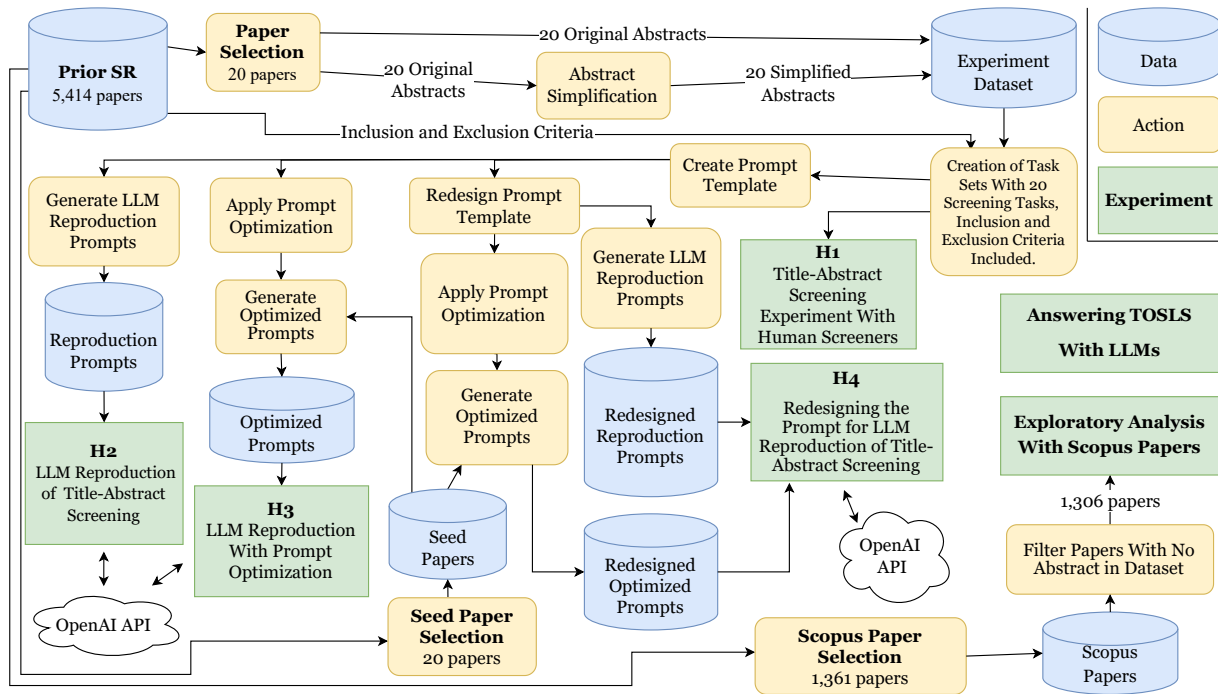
Data

Action

Experiment

Prior SR
5,414 papers

Paper Selection
20 papers

20 Original Abstracts

20 Original Abstracts

Abstract Simplification

20 Simplified Abstracts

Experiment Dataset

Inclusion and Exclusion Criteria

Creation of Task Sets With 20 Screening Tasks, Inclusion and Exclusion Criteria Included.

Create Prompt Template

Generate LLM Reproduction Prompts

Apply Prompt Optimization

Redesign Prompt Template

Generate LLM Reproduction Prompts

H1
Title-Abstract Screening Experiment With Human Screeners

Reproduction Prompts

Generate Optimized Prompts

Apply Prompt Optimization

Optimized Prompts

Generate Optimized Prompts

Redesigned Reproduction Prompts

H4
Redesigning the Prompt for LLM Reproduction of Title-Abstract Screening

Answering TOSLS With LLMs

Exploratory Analysis With Scopus Papers

H2
LLM Reproduction of Title-Abstract Screening

H3
LLM Reproduction With Prompt Optimization

Seed Papers

Redesigned Optimized Prompts

OpenAI API

1,306 papers

Filter Papers With No Abstract in Dataset

OpenAI API

Seed Paper Selection
20 papers

Scopus Paper Selection
1,361 papers

Scopus Papers